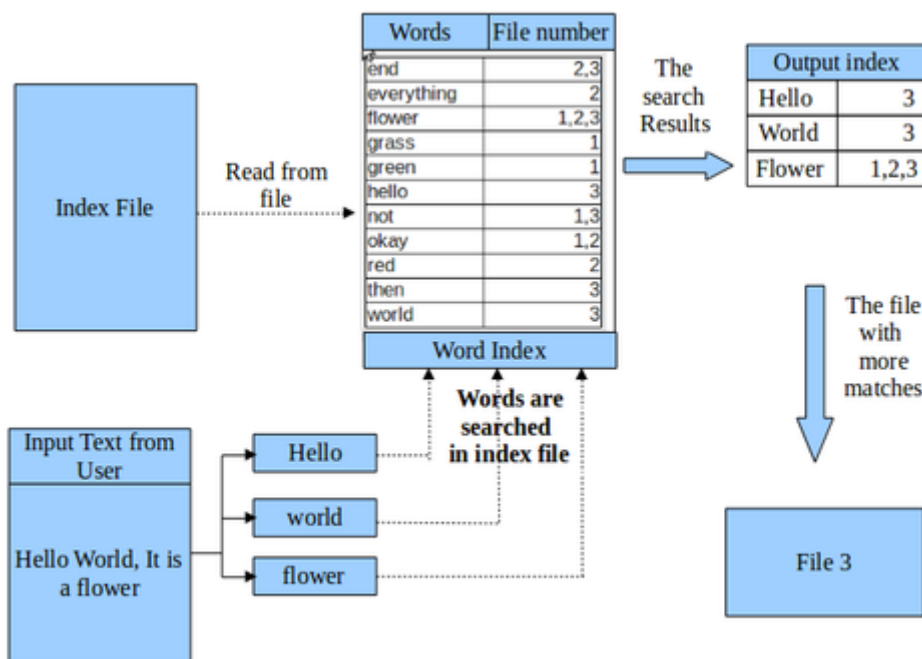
Index File

Read from file

| Words | File number |
|---|---|
| end | 2,3 |
| everything | 2 |
| flower | 1,2,3 |
| grass | 1 |
| green | 1 |
| hello | 3 |
| not | 1,3 |
| okay | 1,2 |
| red | 2 |
| then | 3 |
| world | 3 |

Word Index

The search Results

| Output index | |
|---|---|
| Hello | 3 |
| World | 3 |
| Flower | 1,2,3 |

The file with more matches

File 3

Words are searched in index file

Input Text from User

Hello World, It is a flower

Hello

world

flower